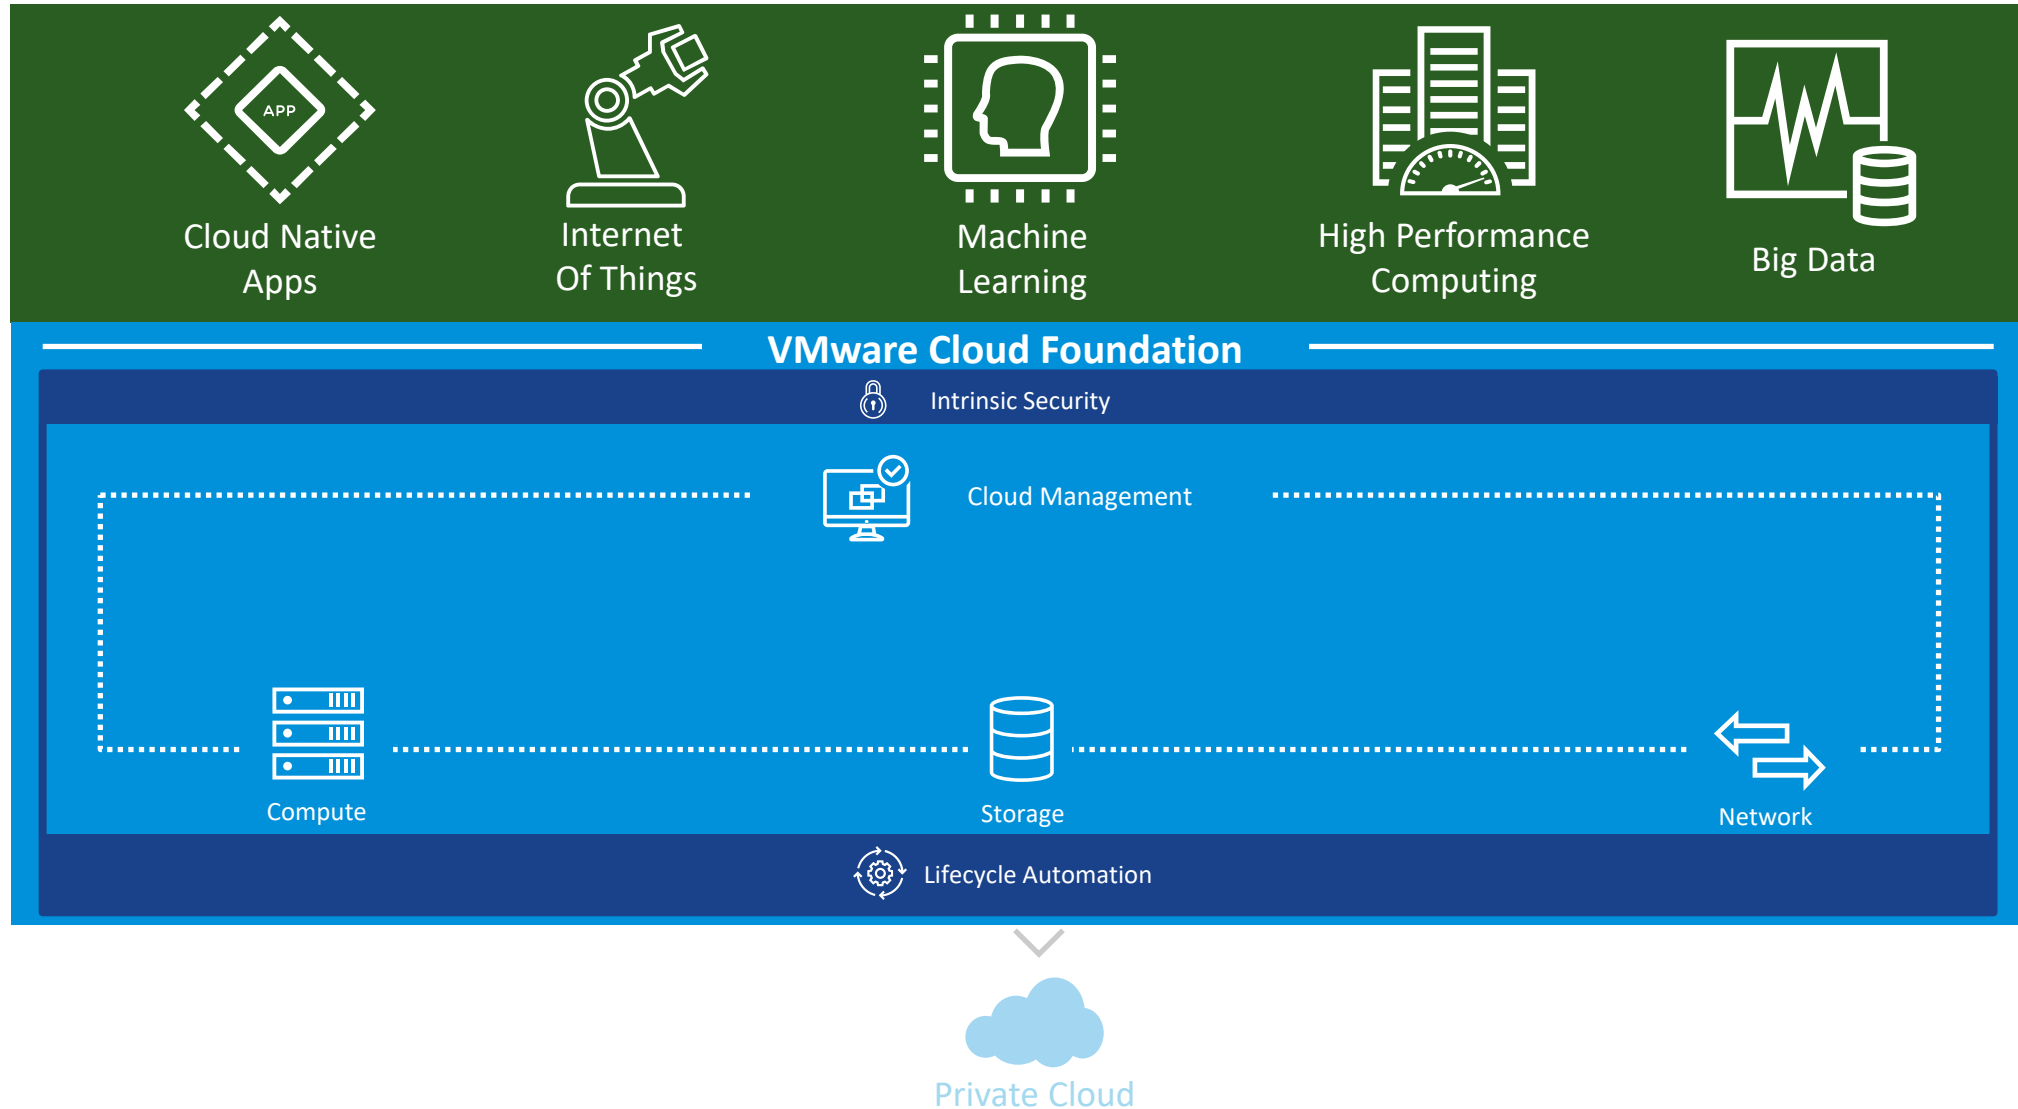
APP

Cloud Native Apps

Internet Of Things

Machine Learning

High Performance Computing

Big Data

VMware Cloud Foundation

Intrinsic Security

Cloud Management

Compute

Storage

Network

Lifecycle Automation

Private Cloud